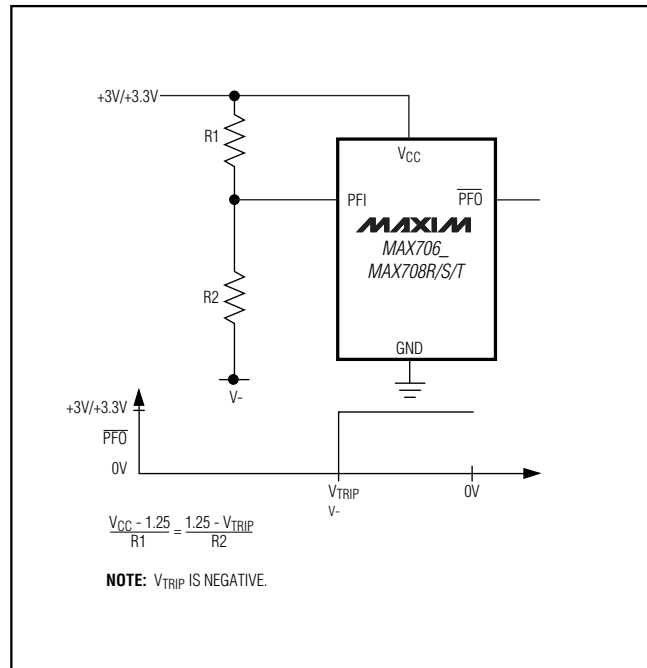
+3V/+3.3V

R1

R2

V-

$V_{CC}$

PFI

$\overline{PFO}$

MAXIM

MAX706_
MAX708R/S/T

GND

+3V/+3.3V

$\overline{PFO}$

0V

$V_{TRIP}$
V-

0V

$\frac{V_{CC} - 1.25}{R1} = \frac{1.25 - V_{TRIP}}{R2}$

**NOTE:** $V_{TRIP}$ IS NEGATIVE.